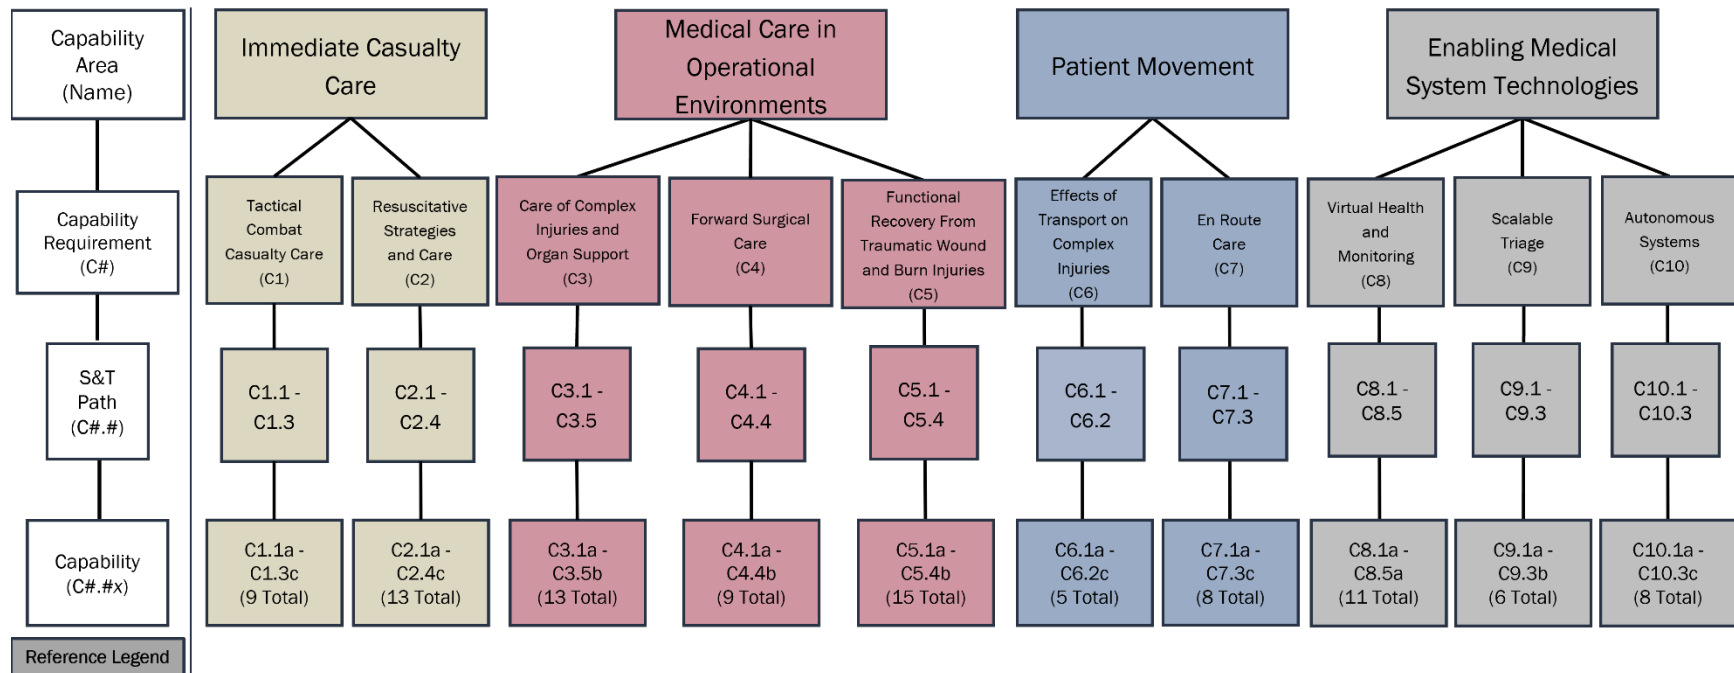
Capability Area (Name)

Capability Requirement (C#)

S&T Path (C#.#)

Capability (C#.#x)

Reference Legend

Immediate Casualty Care

Tactical Combat Casualty Care (C1)

C1.1 - C1.3

C1.1a - C1.3c (9 Total)

Resuscitative Strategies and Care (C2)

C2.1 - C2.4

C2.1a - C2.4c (13 Total)

Medical Care in Operational Environments

Care of Complex Injuries and Organ Support (C3)

C3.1 - C3.5

C3.1a - C3.5b (13 Total)

Forward Surgical Care (C4)

C4.1 - C4.4

C4.1a - C4.4b (9 Total)

Functional Recovery From Traumatic Wound and Burn Injuries (C5)

C5.1 - C5.4

C5.1a - C5.4b (15 Total)

Patient Movement

Effects of Transport on Complex Injuries (C6)

C6.1 - C6.2

C6.1a - C6.2c (5 Total)

En Route Care (C7)

C7.1 - C7.3

C7.1a - C7.3c (8 Total)

Enabling Medical System Technologies

Virtual Health and Monitoring (C8)

C8.1 - C8.5

C8.1a - C8.5a (11 Total)

Scalable Triage (C9)

C9.1 - C9.3

C9.1a - C9.3b (6 Total)

Autonomous Systems (C10)

C10.1 - C10.3

C10.1a - C10.3c (8 Total)